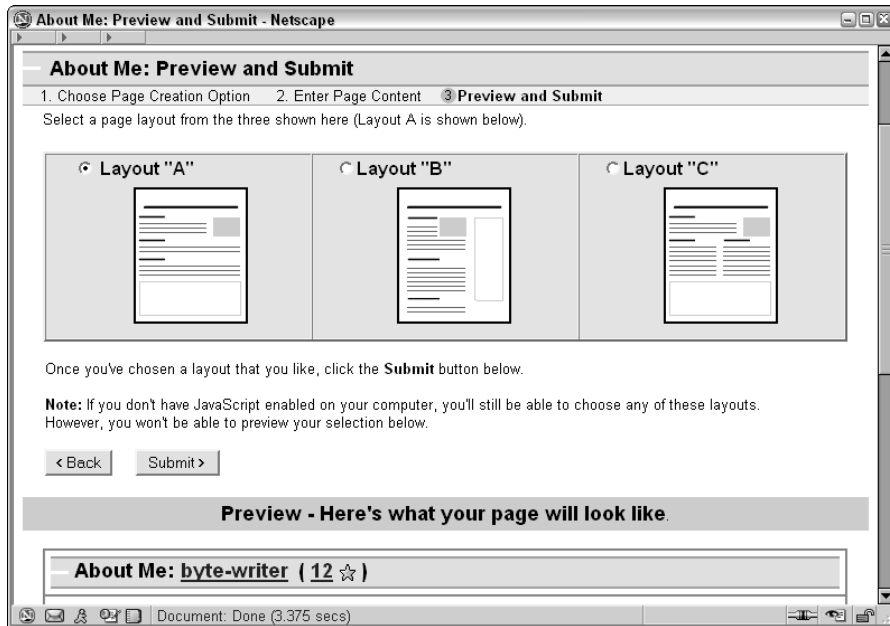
About Me: Preview and Submit - Netscape

About Me: Preview and Submit

1. Choose Page Creation Option 2. Enter Page Content 3 Preview and Submit

Select a page layout from the three shown here (Layout A is shown below).

Layout "A"

Layout "B"

Layout "C"

Once you've chosen a layout that you like, click the **Submit** button below.

**Note:** If you don't have JavaScript enabled on your computer, you'll still be able to choose any of these layouts. However, you won't be able to preview your selection below.

‹Back Submit›

Preview - Here's what your page will look like.

About Me: byte-writer ( 12 ☆)

Document: Done (3.375 secs)